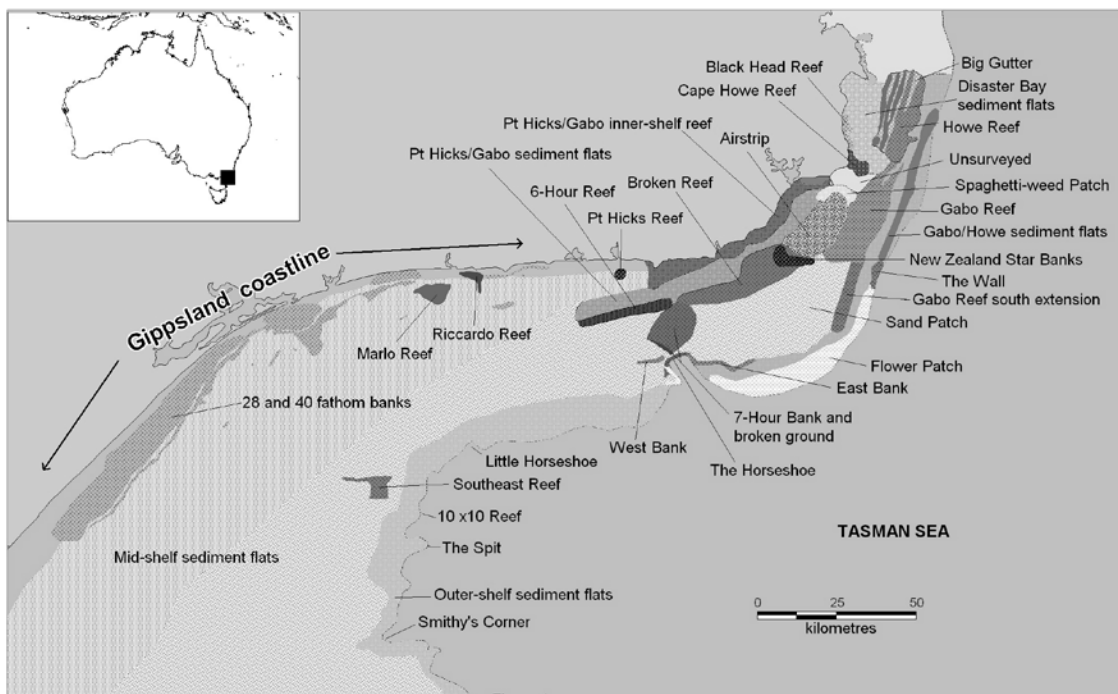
Black Head Reef
Big Gutter
Disaster Bay sediment flats
Cape Howe Reef
Pt Hicks/Gabo inner-shelf reef
Howe Reef
Airstrip
Pt Hicks/Gabo sediment flats
Unsurveyed
Broken Reef
Spaghetti-weed Patch
6-Hour Reef
Gabo Reef
Pt Hicks Reef
Gabo/Howe sediment flats
New Zealand Star Banks
Gippsland coastline
The Wall
Gabo Reef south extension
Sand Patch
Riccardo Reef
Marlo Reef
Flower Patch
East Bank
28 and 40 fathom banks
7-Hour Bank and broken ground
West Bank
The Horseshoe
Little Horseshoe
Southeast Reef
10 x10 Reef
TASMAN SEA
The Spit
Mid-shelf sediment flats
Outer-shelf sediment flats
0
25
50
kilometres
Smithy's Corner